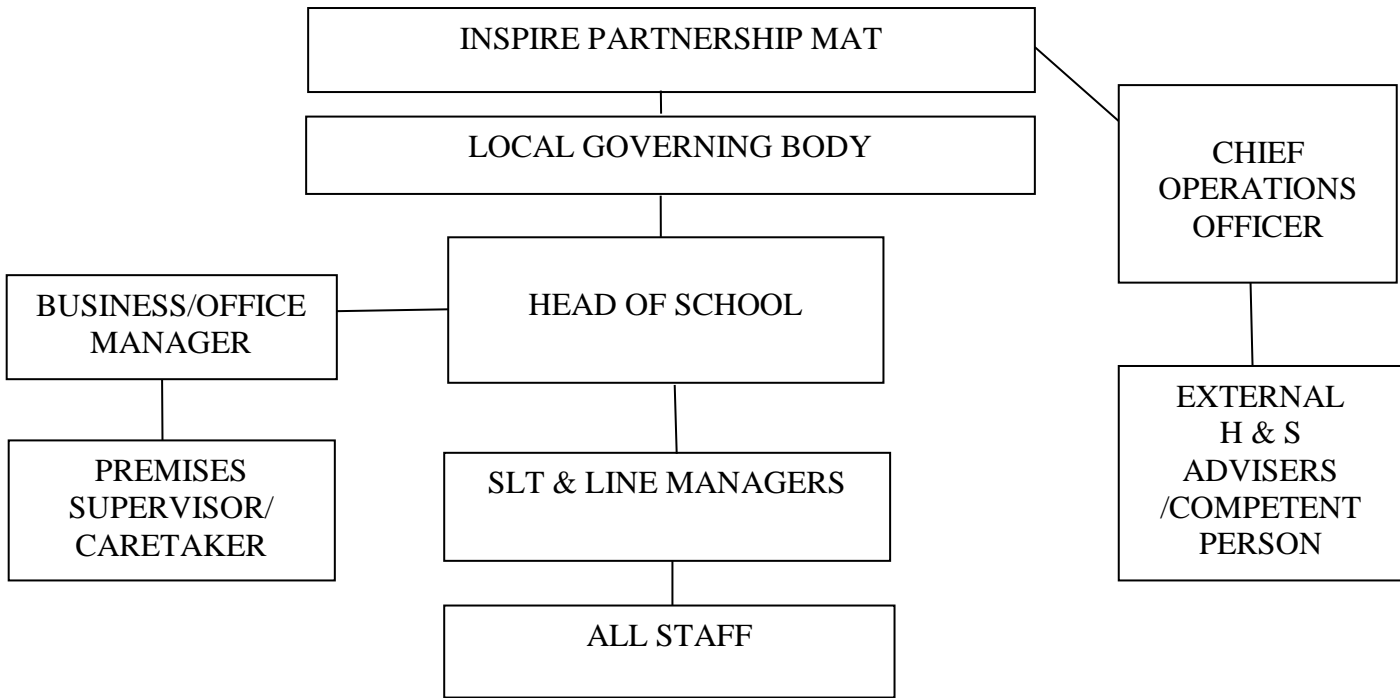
INSPIRE PARTNERSHIP MAT

LOCAL GOVERNING BODY

CHIEF OPERATIONS OFFICER

BUSINESS/OFFICE MANAGER

HEAD OF SCHOOL

EXTERNAL H & S ADVISERS /COMPETENT PERSON

PREMISES SUPERVISOR/ CARETAKER

SLT & LINE MANAGERS

ALL STAFF